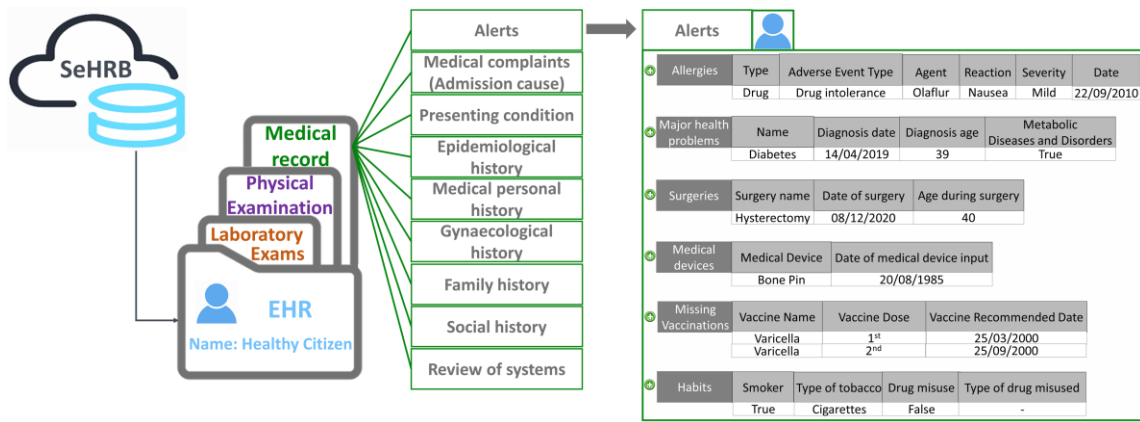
SeHRB

Medical record

Physical Examination

Laboratory Exams

EHR

Name: Healthy Citizen

Alerts

Medical complaints (Admission cause)

Presenting condition

Epidemiological history

Medical personal history

Gynaecological history

Family history

Social history

Review of systems

Alerts

Allergies

| Type | Adverse Event Type | Agent | Reaction | Severity | Date |
|---|---|---|---|---|---|
| Drug | Drug intolerance | Olaflur | Nausea | Mild | 22/09/2010 |

Major health problems

| Name | Diagnosis date | Diagnosis age | Metabolic Diseases and Disorders |
|---|---|---|---|
| Diabetes | 14/04/2019 | 39 | True |

Surgeries

| Surgery name | Date of surgery | Age during surgery |
|---|---|---|
| Hysterectomy | 08/12/2020 | 40 |

Medical devices

| Medical Device | Date of medical device input |
|---|---|
| Bone Pin | 20/08/1985 |

Missing Vaccinations

| Vaccine Name | Vaccine Dose | Vaccine Recommended Date |
|---|---|---|
| Varicella | 1$^{st}$ | 25/03/2000 |
| Varicella | 2$^{nd}$ | 25/09/2000 |

Habits

| Smoker | Type of tobacco | Drug misuse | Type of drug misused |
|---|---|---|---|
| True | Cigarettes | False | - |